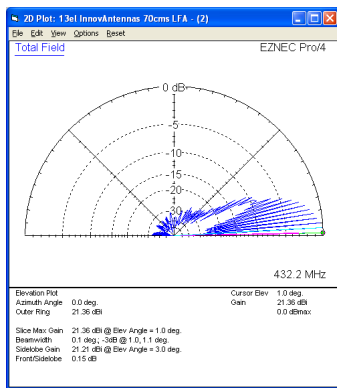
2D Plot: 13el InnovAntennas 70cms LFA - (2)

File Edit View Options Reset

Total Field

EZNEC Pro/4

0 dB

-5

-10

-15

-20

-30

432.2 MHz

| | | | |
|---|---|---|---|
| Elevation Plot | | Cursor Elev | 1.0 deg. |
| Azimuth Angle | 0.0 deg. | Gain | 21.36 dBi |
| Outer Ring | 21.36 dBi | | 0.0 dBmax |

| | |
|---|---|
| Slice Max Gain | 21.36 dBi @ Elev Angle = 1.0 deg. |
| Beamwidth | 0.1 deg.; -3dB @ 1.0, 1.1 deg. |
| Sidelobe Gain | 21.21 dBi @ Elev Angle = 3.0 deg. |
| Front/Sidelobe | 0.15 dB |